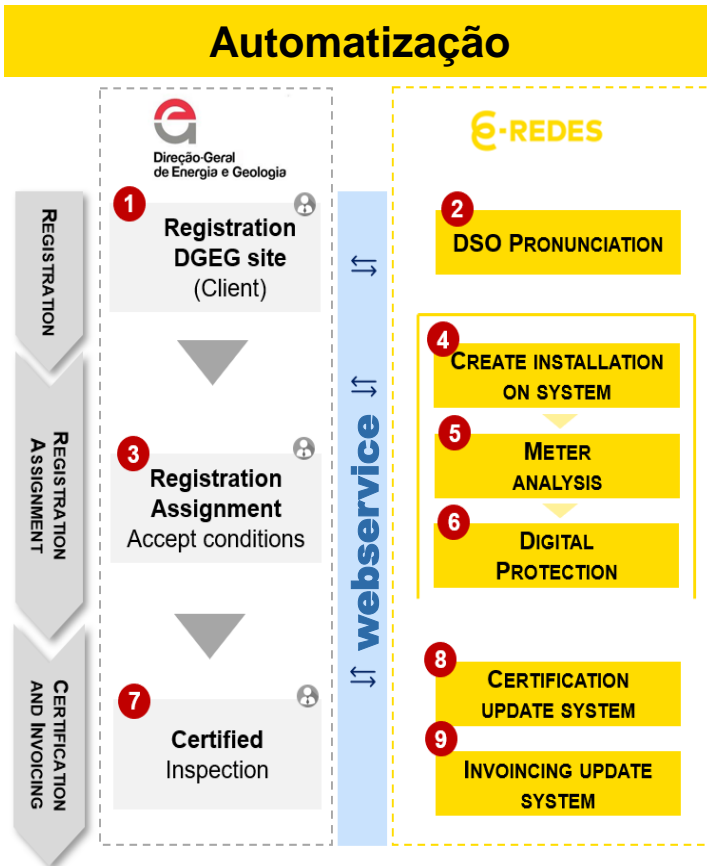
Automatização

Direção-Geral de Energia e Geologia

E-REDES

REGISTRATION

REGISTRATION ASSIGNMENT

CERTIFICATION AND INVOICING

1 Registration DGEG site (Client)

3 Registration Assignment Accept conditions

7 Certified Inspection

webservice

2 DSO PRONUNCIATION

4 CREATE INSTALLATION ON SYSTEM

5 METER ANALYSIS

6 DIGITAL PROTECTION

8 CERTIFICATION UPDATE SYSTEM

9 INVOICING UPDATE SYSTEM